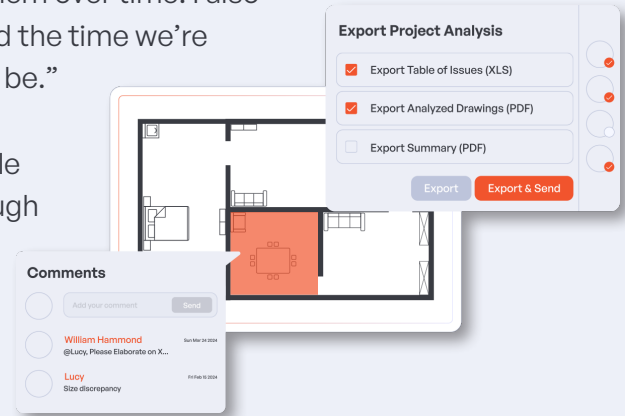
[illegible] over time. I also
d the time we're
be."

le
ugh

Export Project Analysis

Export Table of Issues (XLS)

Export Analyzed Drawings (PDF)

Export Summary (PDF)

Export

Export & Send

Comments

Add your comment

Send

William Hammond

Sun Mar 24 2024

@Lucy, Please Elaborate on X...

Lucy

Fri Feb 16 2024

Size discrepancy